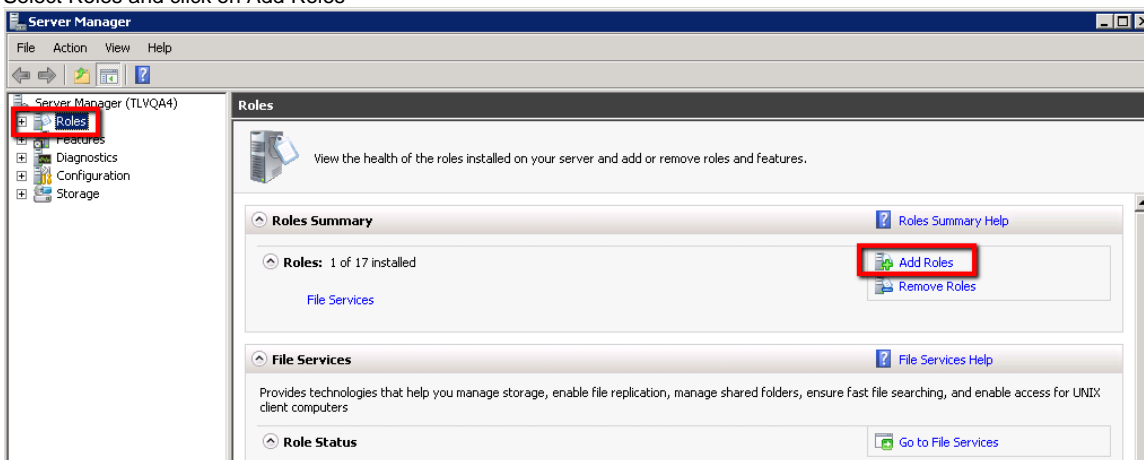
Select Roles and click on Add Roles

Server Manager

File Action View Help

Server Manager (TLVQA4)
Roles
Features
Diagnostics
Configuration
Storage

Roles

View the health of the roles installed on your server and add or remove roles and features.

Roles Summary

Roles Summary Help

Roles: 1 of 17 installed

Add Roles

Remove Roles

File Services

File Services

File Services Help

Provides technologies that help you manage storage, enable file replication, manage shared folders, ensure fast file searching, and enable access for UNIX client computers

Role Status

Go to File Services